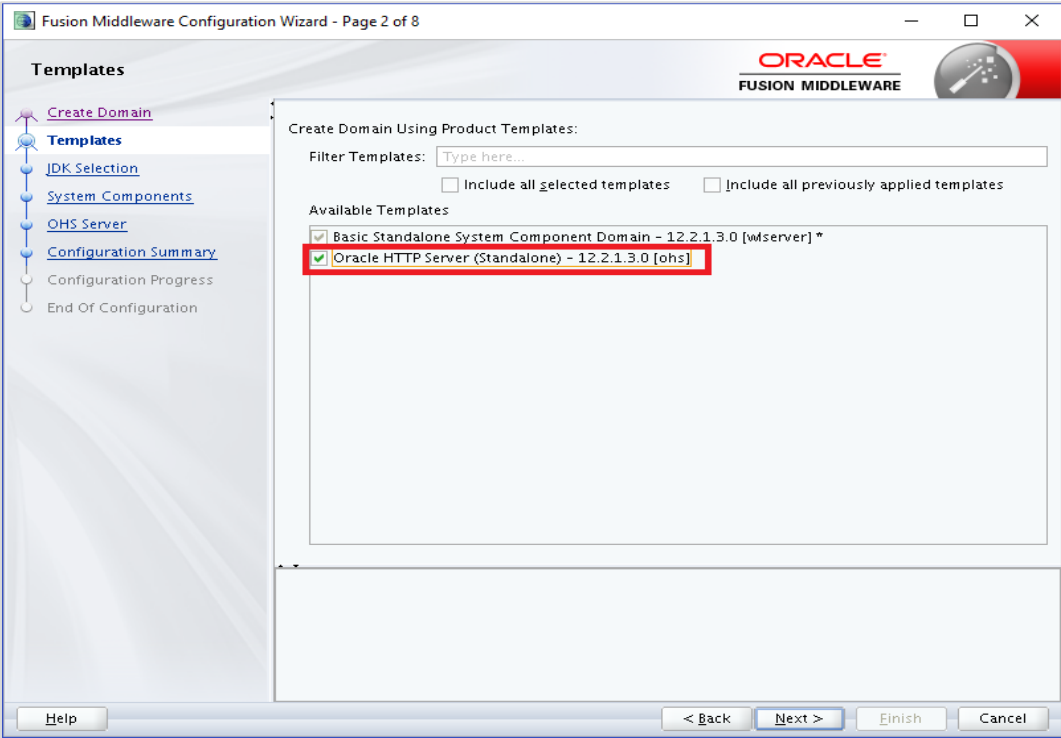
Fusion Middleware Configuration Wizard - Page 2 of 8

Templates

ORACLE
FUSION MIDDLEWARE

Create Domain
Templates
JDK Selection
System Components
OHS Server
Configuration Summary
Configuration Progress
End Of Configuration

Create Domain Using Product Templates:

Filter Templates: Type here...

Include all selected templates
Include all previously applied templates

Available Templates

Basic Standalone System Component Domain - 12.2.1.3.0 [wlserver] *
Oracle HTTP Server (Standalone) - 12.2.1.3.0 [ohs]

Help
< Back
Next >
Finish
Cancel